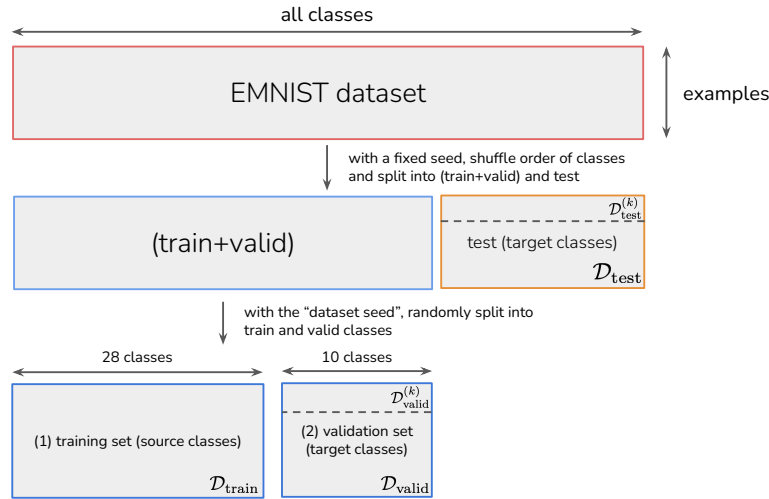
all classes

EMNIST dataset

examples

with a fixed seed, shuffle order of classes and split into (train+valid) and test

(train+valid)

$\mathcal{D}_{\text{test}}^{(k)}$

test (target classes)

$\mathcal{D}_{\text{test}}$

with the “dataset seed”, randomly split into train and valid classes

28 classes

10 classes

$\mathcal{D}_{\text{valid}}^{(k)}$

(1) training set (source classes)

(2) validation set (target classes)

$\mathcal{D}_{\text{train}}$

$\mathcal{D}_{\text{valid}}$